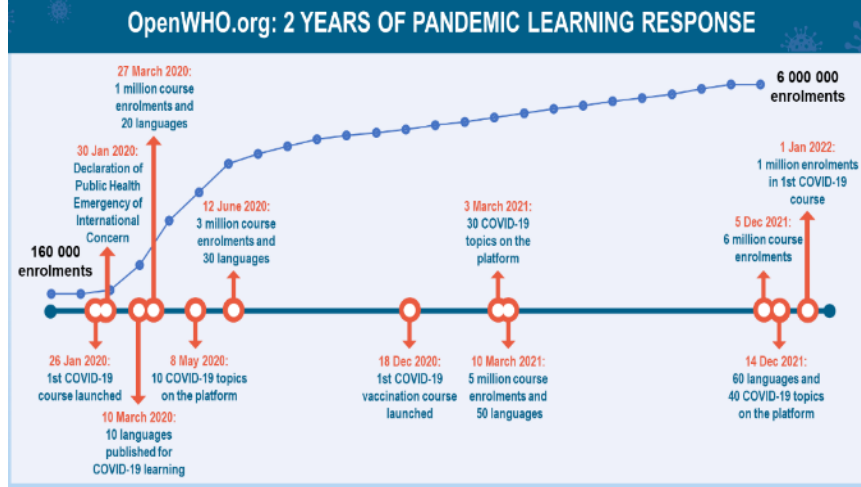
OpenWHO.org: 2 YEARS OF PANDEMIC LEARNING RESPONSE

27 March 2020:
1 million course enrolments and 20 languages

6 000 000 enrolments

30 Jan 2020:
Declaration of Public Health Emergency of International Concern

12 June 2020:
3 million course enrolments and 30 languages

3 March 2021:
30 COVID-19 topics on the platform

1 Jan 2022:
1 million enrolments in 1st COVID-19 course

5 Dec 2021:
6 million course enrolments

160 000 enrolments

26 Jan 2020:
1st COVID-19 course launched

8 May 2020:
10 COVID-19 topics on the platform

18 Dec 2020:
1st COVID-19 vaccination course launched

10 March 2021:
5 million course enrolments and 50 languages

14 Dec 2021:
60 languages and 40 COVID-19 topics on the platform

10 March 2020:
10 languages published for COVID-19 learning